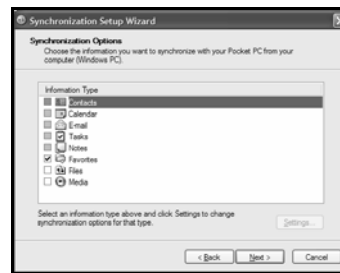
Synchronization Setup Wizard

Synchronization Options
Choose the information you want to synchronize with your Pocket PC from your computer (Windows PC).

Information Type
Contacts
Calendar
E-mail
Tasks
Notes
Favorites
Files
Media

Select an information type above and click Settings to change synchronization options for that type.

Settings...

< Back
Next >
Cancel